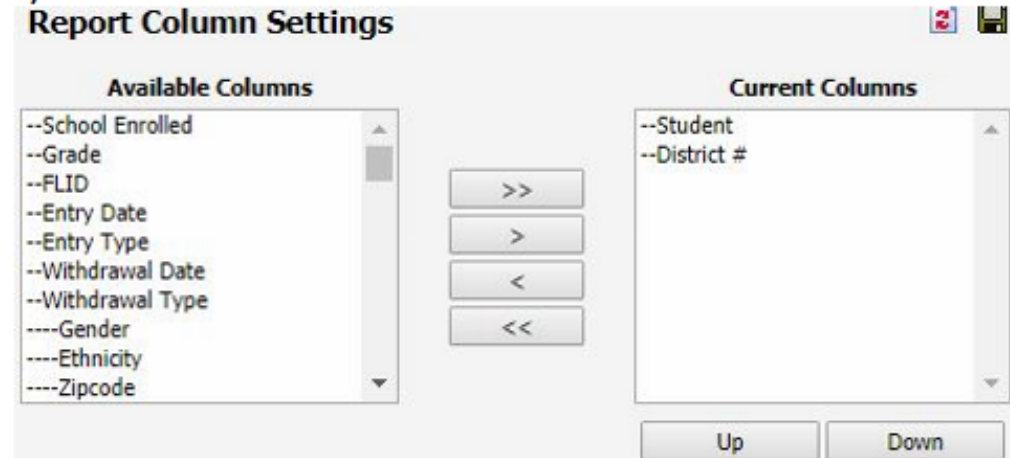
Report Column Settings

Available Columns

--School Enrolled
--Grade
--FLID
--Entry Date
--Entry Type
--Withdrawal Date
--Withdrawal Type
----Gender
----Ethnicity
----Zipcode

>>
>
<
<<

Current Columns

--Student
--District #

Up
Down